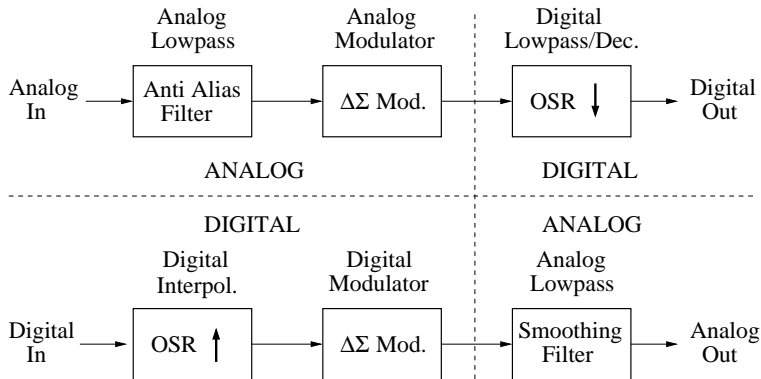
Analog Lowpass

Analog Modulator

Digital Lowpass/Dec.

Analog In

Anti Alias Filter

$\Delta\Sigma$ Mod.

OSR $\downarrow$

Digital Out

ANALOG

DIGITAL

DIGITAL

ANALOG

Digital Interpol.

Digital Modulator

Analog Lowpass

Digital In

OSR $\uparrow$

$\Delta\Sigma$ Mod.

Smoothing Filter

Analog Out